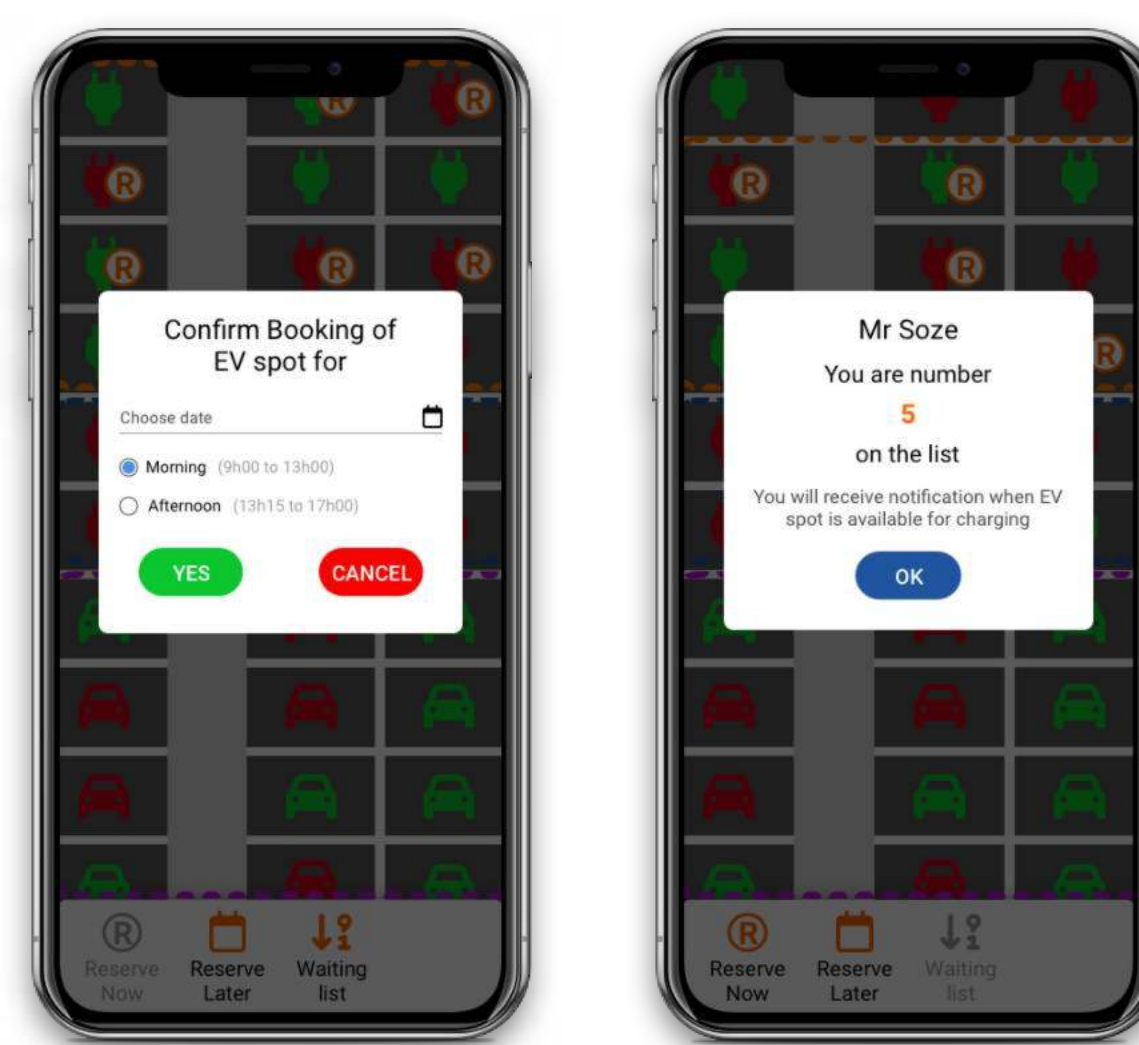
Confirm Booking of EV spot for

Choose date

Morning (9h00 to 13h00)

Afternoon (13h15 to 17h00)

YES

CANCEL

Reserve Now

Reserve Later

Waiting list

Mr Soze

You are number

5

on the list

You will receive notification when EV spot is available for charging

OK

Reserve Now

Reserve Later

Waiting list